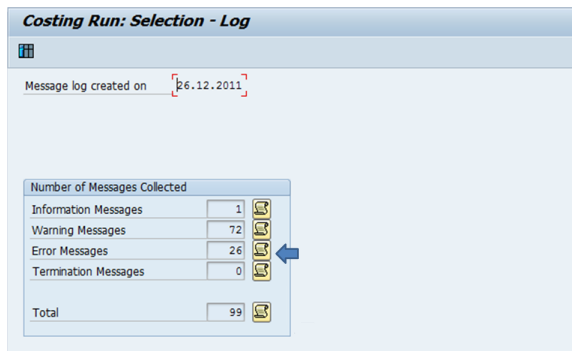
Costing Run: Selection - Log

Message log created on 26.12.2011

Number of Messages Collected

| | |
|---|---|
| Information Messages | 1 |
| Warning Messages | 72 |
| Error Messages | 26 |
| Termination Messages | 0 |
| Total | 99 |